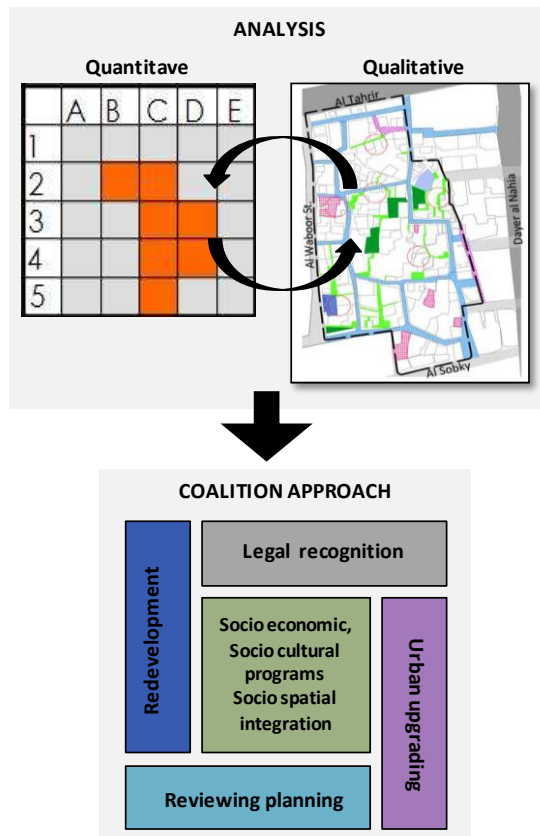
ANALYSIS

Quantitave

Qualitative

| | A | B | C | D | E |
|---|---|---|---|---|---|
| 1 | | | | | |
| 2 | | | | | |
| 3 | | | | | |
| 4 | | | | | |
| 5 | | | | | |

Al Tahrir

Al Waboor St

Dayer al Nahia

Al Sobky

COALITION APPROACH

Redevelopment

Legal recognition

Socio economic, Socio cultural programs Socio spatial integration

Urban upgrading

Reviewing planning